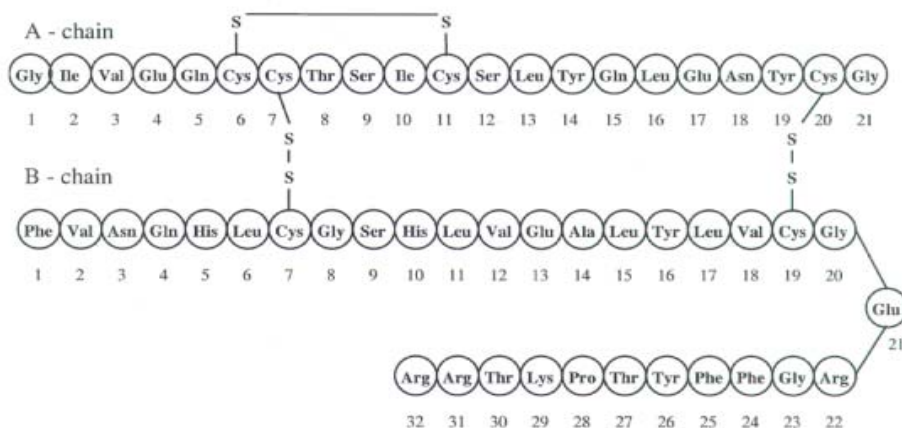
A - chain

S S

Gly Ile Val Glu Gln Cys Cys Thr Ser Ile Cys Ser Leu Tyr Gln Leu Glu Asn Tyr Cys Gly

1 2 3 4 5 6 7 8 9 10 11 12 13 14 15 16 17 18 19 20 21

S
S

S
S

B - chain

Phe Val Asn Gln His Leu Cys Gly Ser His Leu Val Glu Ala Leu Tyr Leu Val Cys Gly

1 2 3 4 5 6 7 8 9 10 11 12 13 14 15 16 17 18 19 20

Glu
21

Arg Arg Thr Lys Pro Thr Tyr Phe Phe Gly Arg

32 31 30 29 28 27 26 25 24 23 22